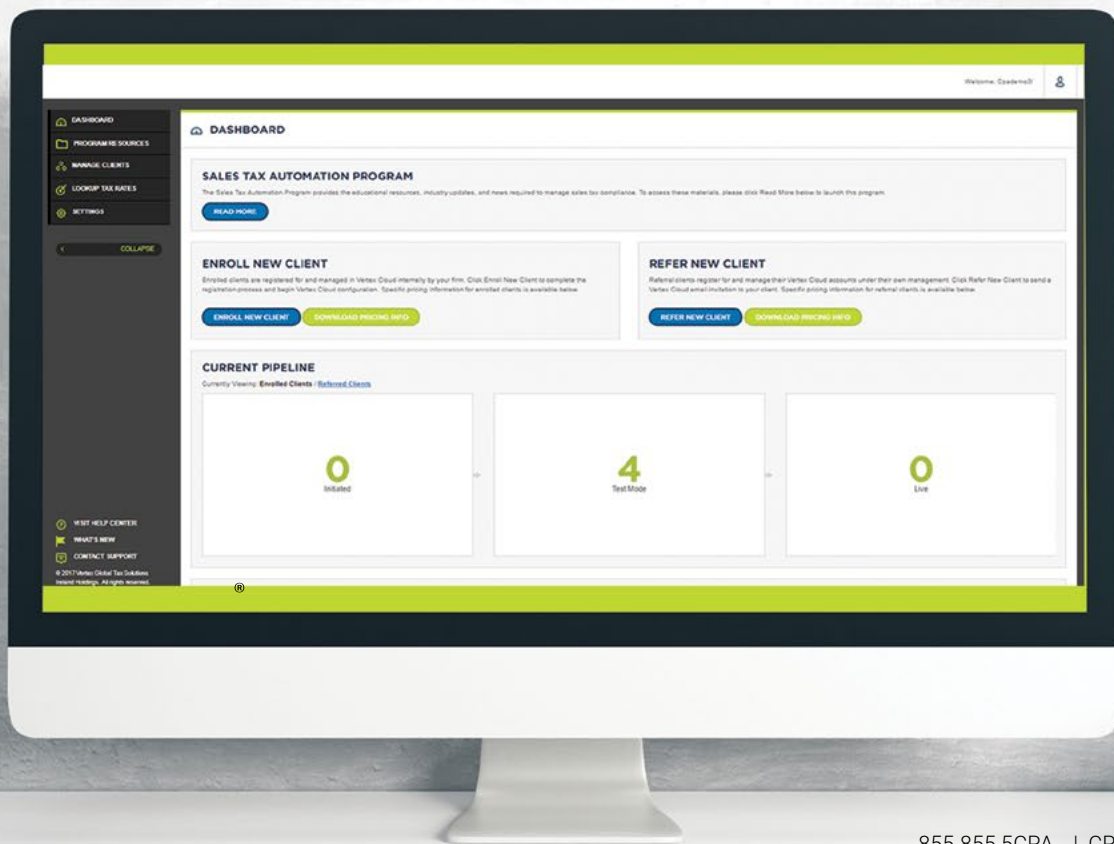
Welcome, Cpademo3!

DASHBOARD
PROGRAM RESOURCES
MANAGE CLIENTS
LOOKUP TAX RATES
SETTINGS

COLLAPSE

DASHBOARD

SALES TAX AUTOMATION PROGRAM

The Sales Tax Automation Program provides the educational resources, industry updates, and news required to manage sales tax compliance. To access these materials, please click Read More below to launch this program.

READ MORE

ENROLL NEW CLIENT

Enrolled clients are registered for and managed in Vertex Cloud internally by your firm. Click Enroll New Client to complete the registration process and begin Vertex Cloud configuration. Specific pricing information for enrolled clients is available below.

ENROLL NEW CLIENT
DOWNLOAD PRICING INFO

REFER NEW CLIENT

Referral clients register for and manage their Vertex Cloud accounts under their own management. Click Refer New Client to send a Vertex Cloud email invitation to your client. Specific pricing information for referral clients is available below.

REFER NEW CLIENT
DOWNLOAD PRICING INFO

CURRENT PIPELINE

Currently Viewing: Enrolled Clients / Referred Clients

0
Initiated

4
Test Mode

0
Live

VISIT HELP CENTER
WHAT'S NEW
CONTACT SUPPORT
© 2017 Vertex Global Tax Solutions Ireland Holdings. All rights reserved.

®

855.855.5CPA | CP